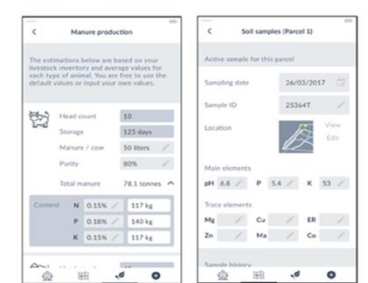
<

Manure production

The estimations below are based on your livestock inventory and average values for each type of animal. You are free to use the default values or input your own values.

Head count 10

Storage 125 days

Manure / cow 50 liters

Purity 80%

Total manure 78.1 tonnes

Content

| | | |
|---|---|---|
| N | 0.15% | 117 kg |
| P | 0.18% | 140 kg |
| K | 0.15% | 117 kg |

<

Soil samples (Parcel 1)

Active sample for this parcel

Sampling date 26/03/2017

Sample ID 25364T

Location

View

Edit

Main elements

pH 6.8 P 5.4 K 53

Trace elements

Mg Cu ER

Zn Ma Co

Sample history